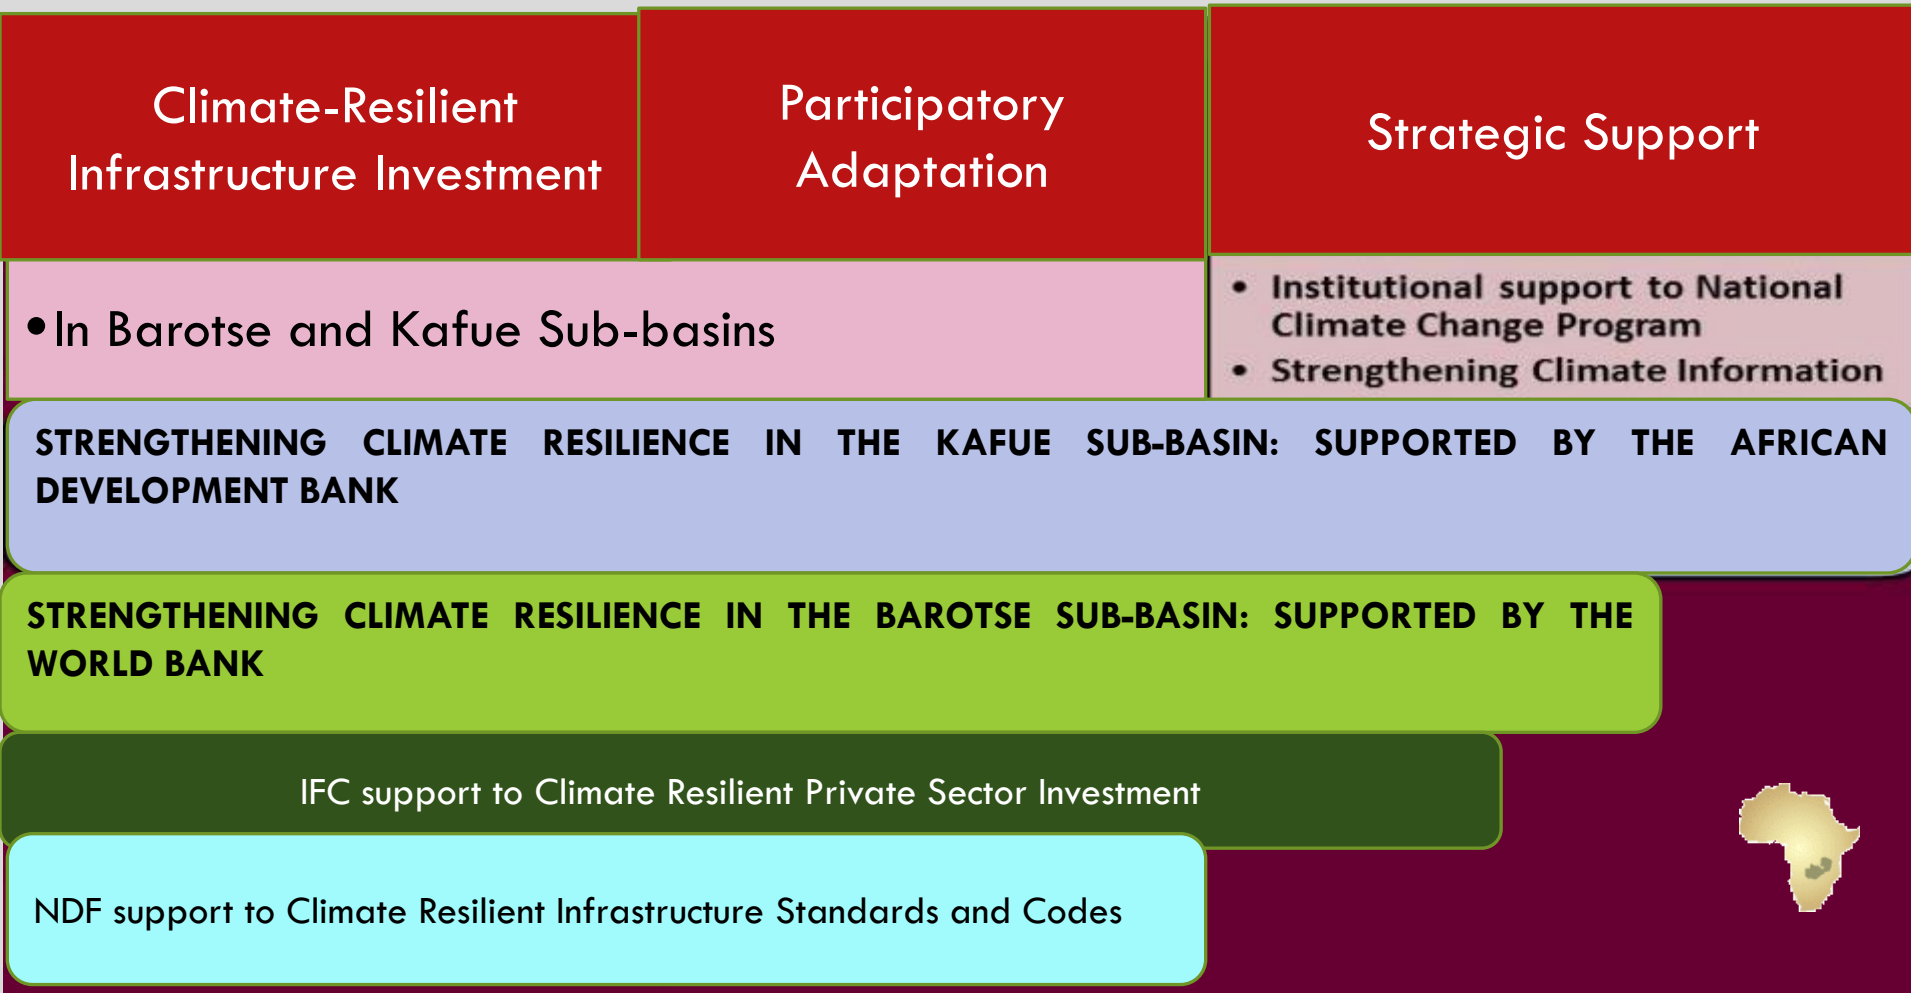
Climate-Resilient Infrastructure Investment

Participatory Adaptation

Strategic Support

• In Barotse and Kafue Sub-basins

• Institutional support to National Climate Change Program
• Strengthening Climate Information

STRENGTHENING CLIMATE RESILIENCE IN THE KAFUE SUB-BASIN: SUPPORTED BY THE AFRICAN DEVELOPMENT BANK

STRENGTHENING CLIMATE RESILIENCE IN THE BAROTSE SUB-BASIN: SUPPORTED BY THE WORLD BANK

IFC support to Climate Resilient Private Sector Investment

NDF support to Climate Resilient Infrastructure Standards and Codes